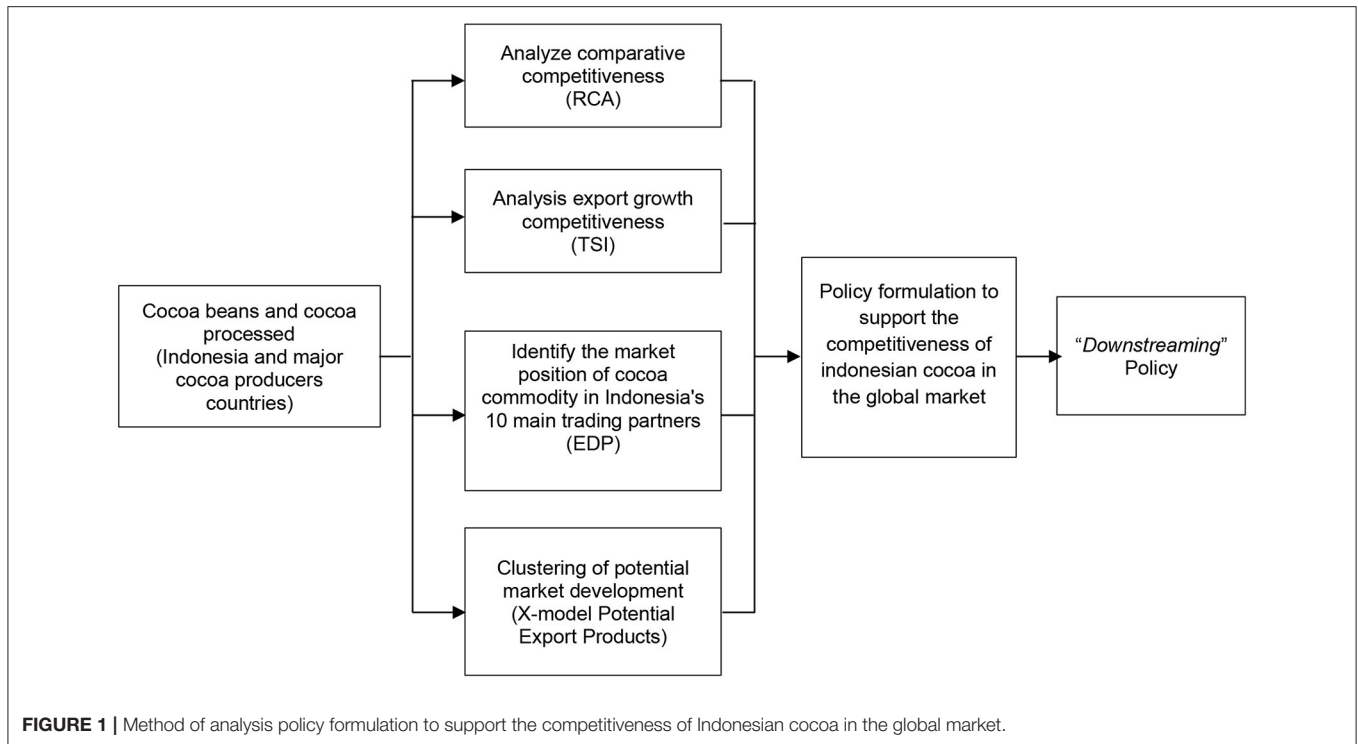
Cocoa beans and cocoa processed (Indonesia and major cocoa producers countries)

Analyze comparative competitiveness (RCA)

Analysis export growth competitiveness (TSI)

Identify the market position of cocoa commodity in Indonesia's 10 main trading partners (EDP)

Clustering of potential market development (X-model Potential Export Products)

Policy formulation to support the competitiveness of indonesian cocoa in the global market

"Downstreaming" Policy

FIGURE 1 | Method of analysis policy formulation to support the competitiveness of Indonesian cocoa in the global market.